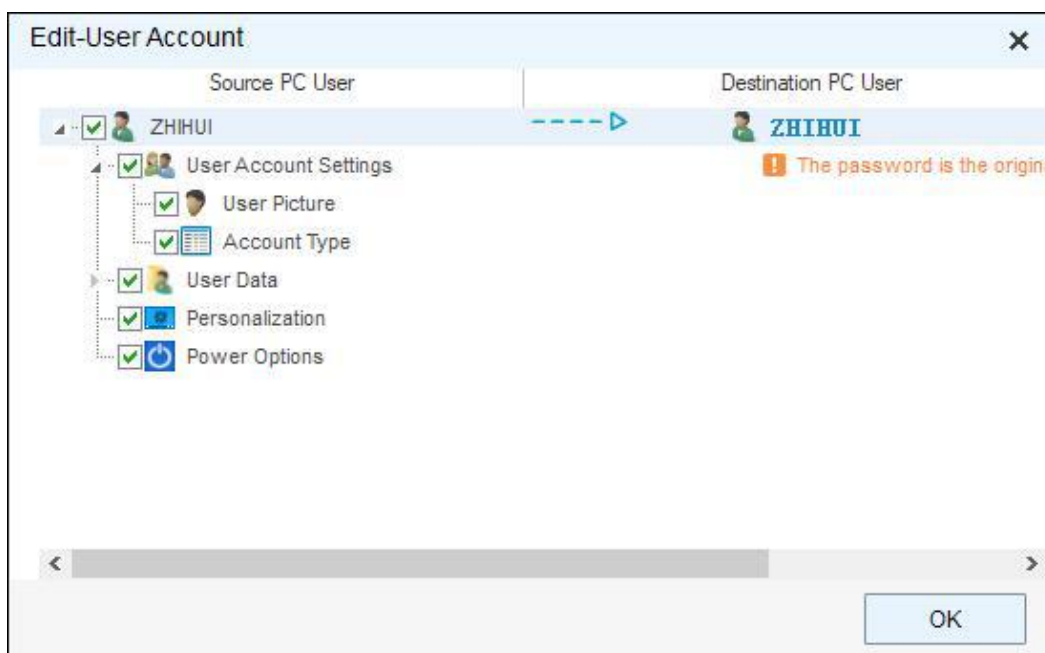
Edit-User Account

×

| Source PC User | Destination PC User |
|---|---|
| ZHIHUI | ZHIHUI |
| User Account Settings | The password is the origin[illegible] |
| User Picture | |
| Account Type | |
| User Data | |
| Personalization | |
| Power Options | |

OK